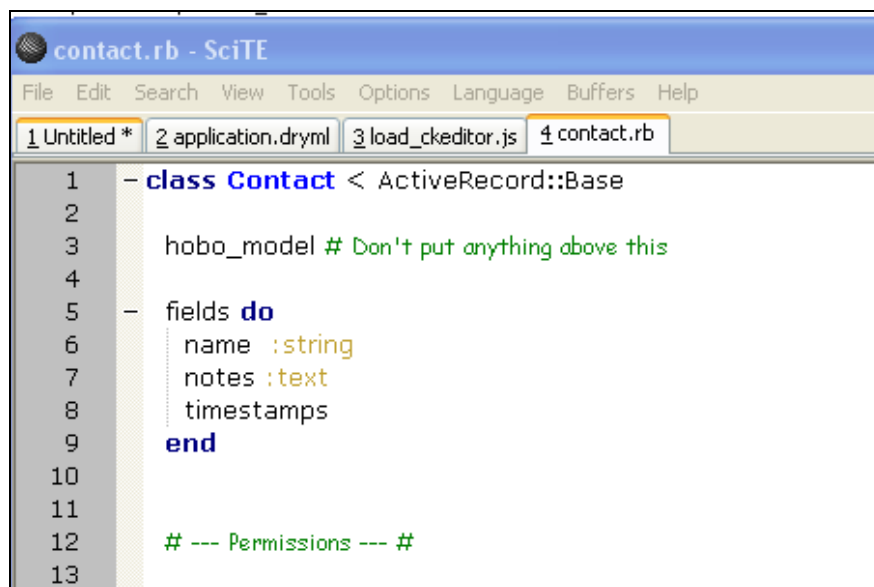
contact.rb - SciTE

File Edit Search View Tools Options Language Buffers Help

1 Untitled * | 2 application.dryml | 3 load_ckeditor.js | 4 contact.rb

1 class Contact < ActiveRecord::Base
2
3 hobo_model # Don't put anything above this
4
5 fields do
6 name :string
7 notes :text
8 timestamps
9 end
10
11
12 # --- Permissions --- #
13